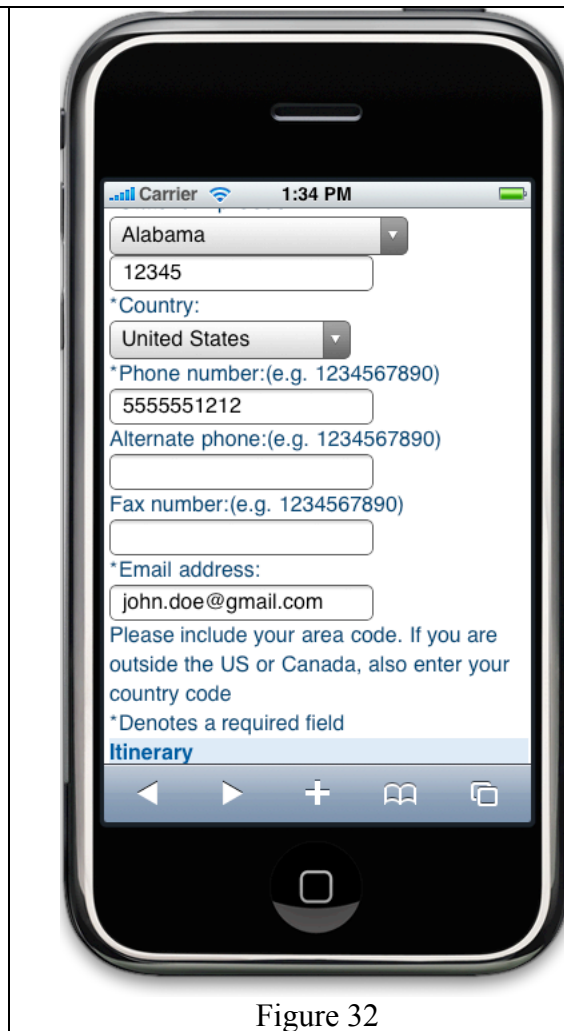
Carrier 1:34 PM

Alabama

12345

*Country:

United States

*Phone number:(e.g. 1234567890)

5555551212

Alternate phone:(e.g. 1234567890)

Fax number:(e.g. 1234567890)

*Email address:

john.doe@gmail.com

Please include your area code. If you are outside the US or Canada, also enter your country code

*Denotes a required field

Itinerary

Figure 32